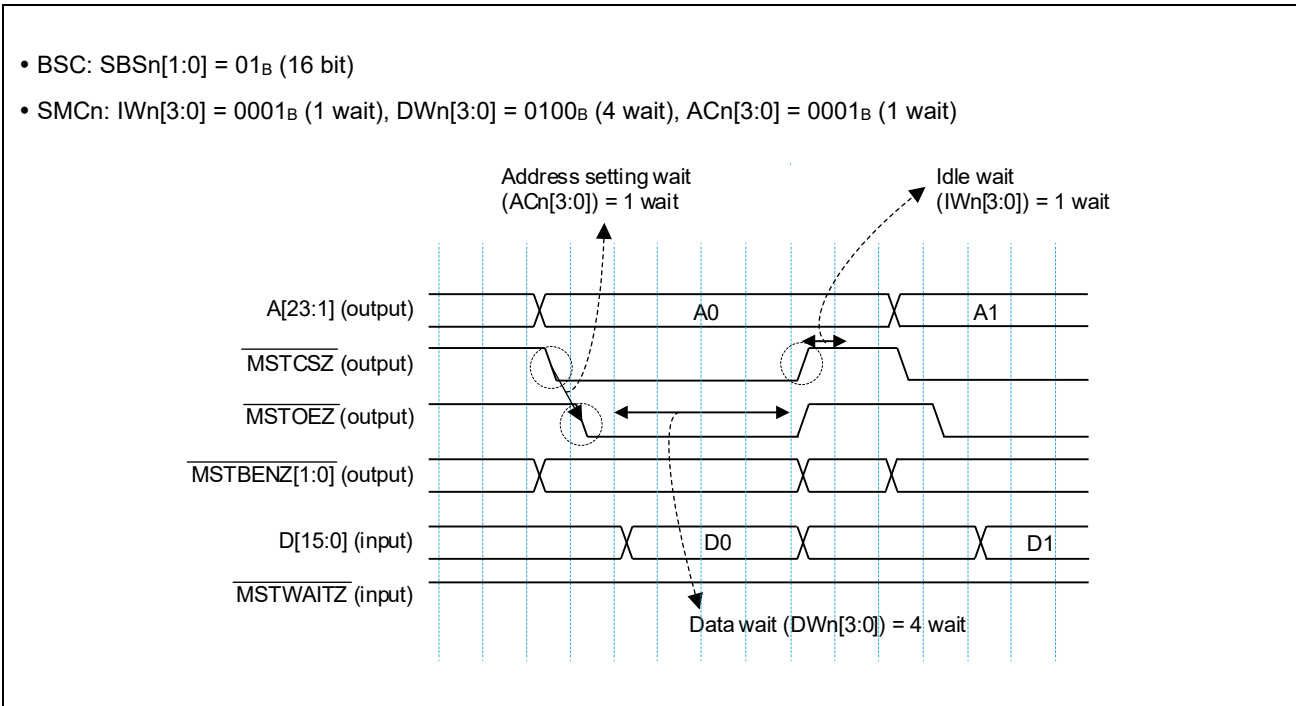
• BSC: SBSn[1:0] = $01_B$ (16 bit)

• SMCn: IWn[3:0] = $0001_B$ (1 wait), DWn[3:0] = $0100_B$ (4 wait), ACn[3:0] = $0001_B$ (1 wait)

Address setting wait (ACn[3:0]) = 1 wait

Idle wait (IWn[3:0]) = 1 wait

A[23:1] (output)
A0
A1

$\overline{\text{MSTCSZ}}$ (output)

$\overline{\text{MSTOEZ}}$ (output)

$\overline{\text{MSTBENZ[1:0]}}$ (output)

D[15:0] (input)
D0
D1

$\overline{\text{MSTWAITZ}}$ (input)

Data wait (DWn[3:0]) = 4 wait